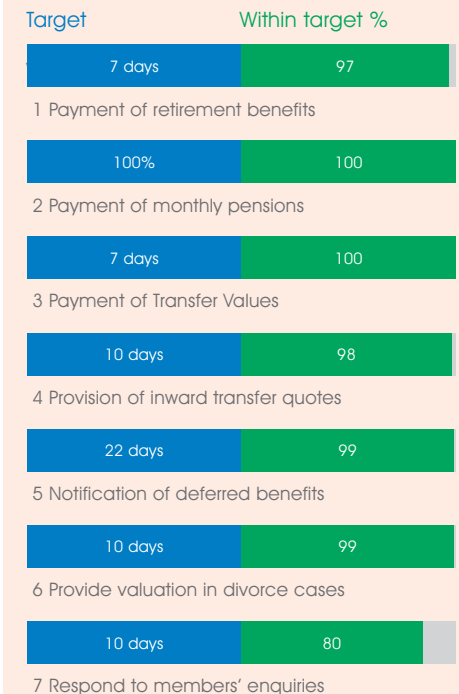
Target Within target %

7 days 97

1 Payment of retirement benefits

100% 100

2 Payment of monthly pensions

7 days 100

3 Payment of Transfer Values

10 days 98

4 Provision of inward transfer quotes

22 days 99

5 Notification of deferred benefits

10 days 99

6 Provide valuation in divorce cases

10 days 80

7 Respond to members' enquiries